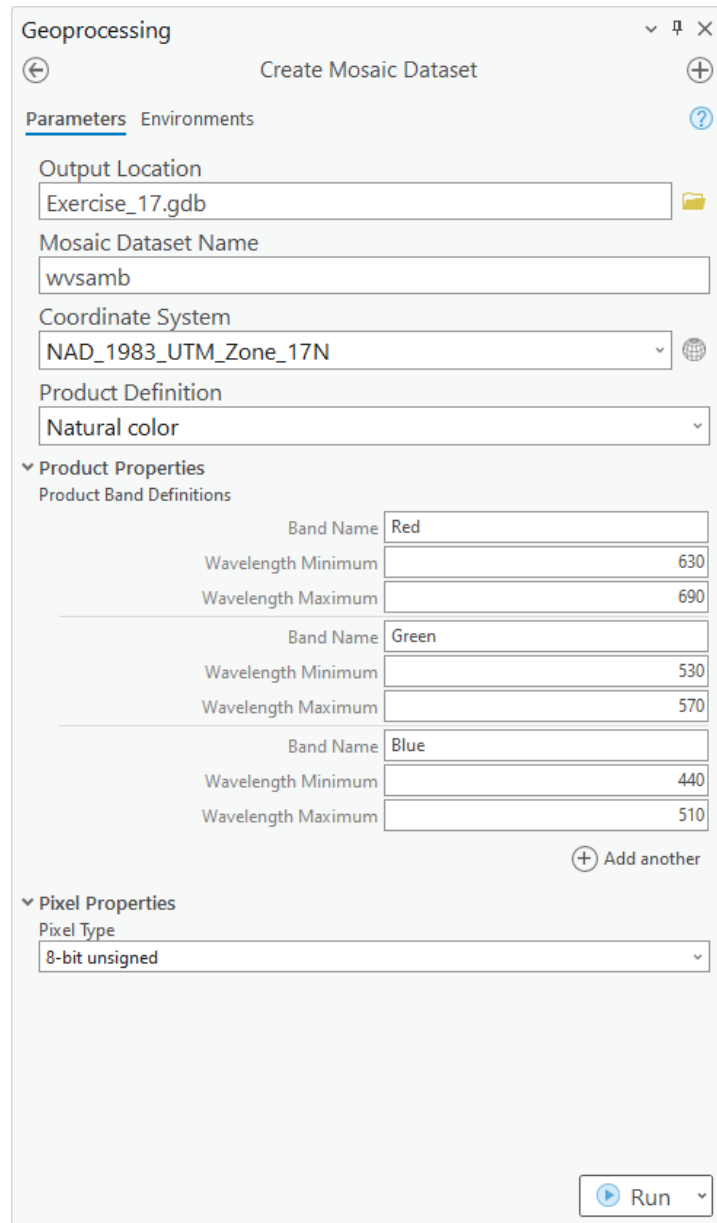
Geoprocessing

Create Mosaic Dataset

Parameters Environments

Output Location
Exercise_17.gdb

Mosaic Dataset Name
wvsamb

Coordinate System
NAD_1983_UTM_Zone_17N

Product Definition
Natural color

Product Properties
Product Band Definitions

| | |
|---|---|
| Band Name | Red |
| Wavelength Minimum | 630 |
| Wavelength Maximum | 690 |
| Band Name | Green |
| Wavelength Minimum | 530 |
| Wavelength Maximum | 570 |
| Band Name | Blue |
| Wavelength Minimum | 440 |
| Wavelength Maximum | 510 |

Add another

Pixel Properties
Pixel Type
8-bit unsigned

Run